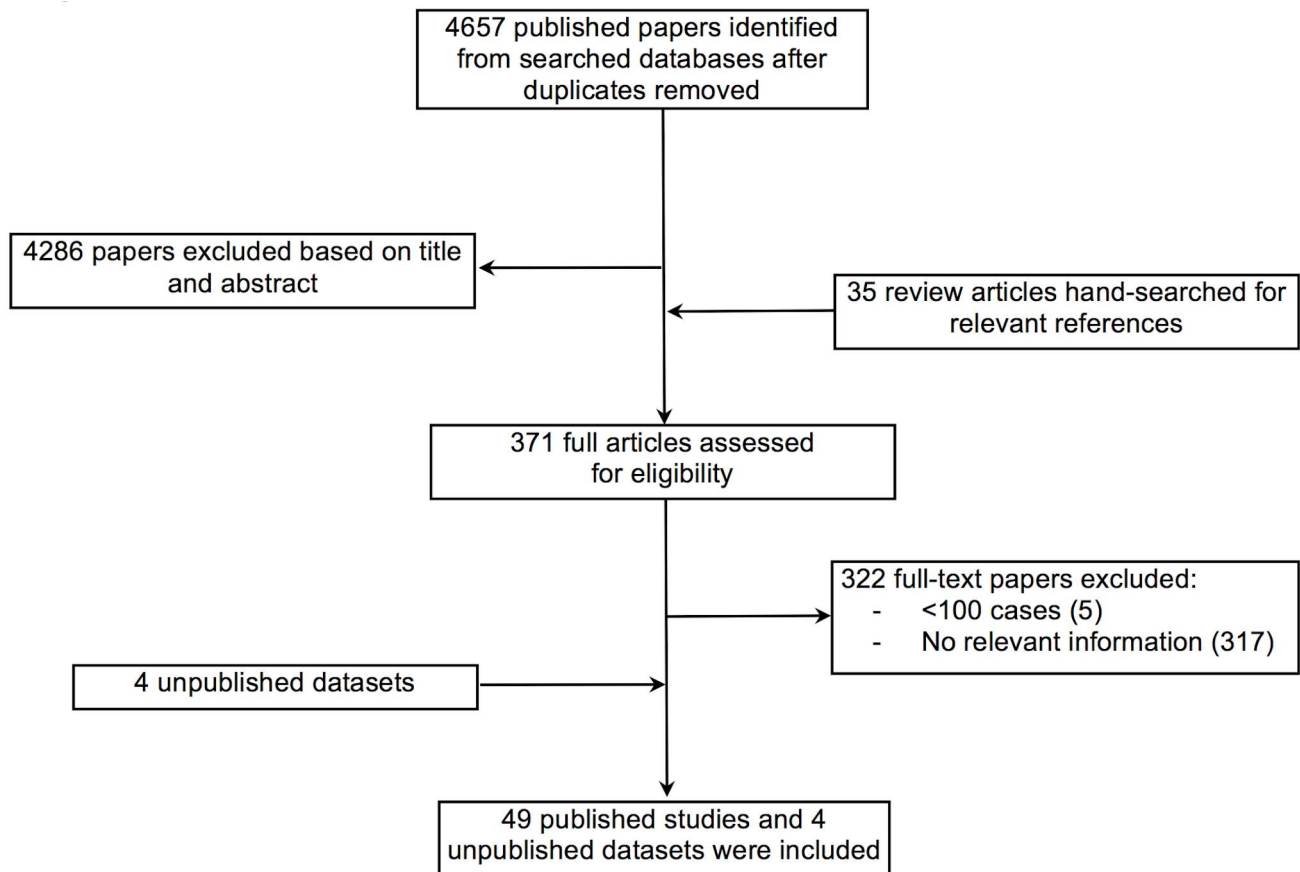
4657 published papers identified from searched databases after duplicates removed

4286 papers excluded based on title and abstract

35 review articles hand-searched for relevant references

371 full articles assessed for eligibility

322 full-text papers excluded:
- <100 cases (5)
- No relevant information (317)

4 unpublished datasets

49 published studies and 4 unpublished datasets were included